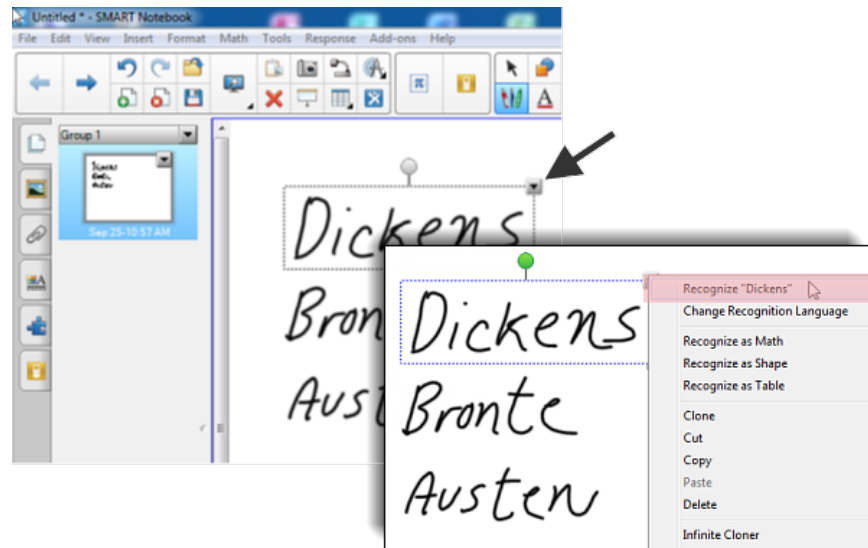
Untitled * - SMART Notebook

File Edit View Insert Format Math Tools Response Add-ons Help

Group 1

Dickens
Bronte
Austen

Sep 25-10:57 AM

Dickens
Bron
Aust

Dickens
Bronte
Austen

Recognize "Dickens"
Change Recognition Language
Recognize as Math
Recognize as Shape
Recognize as Table
Clone
Cut
Copy
Paste
Delete
Infinite Cloner